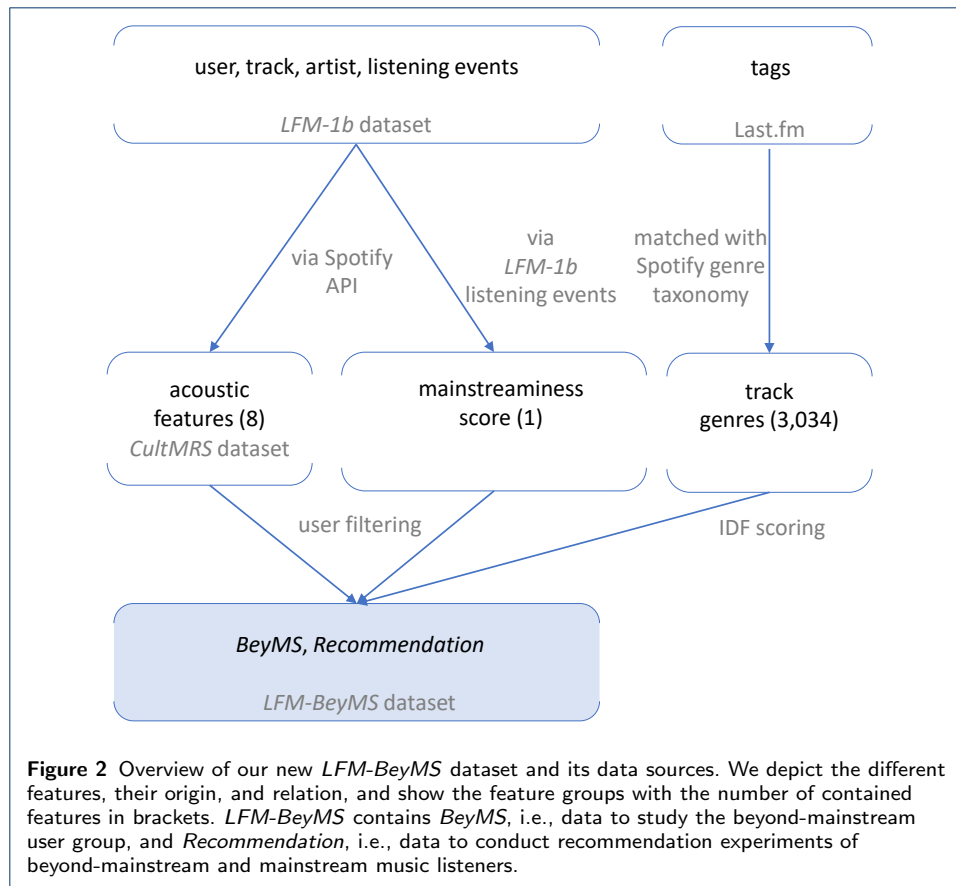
user, track, artist, listening events

LFM-1b dataset

tags

Last.fm

via Spotify API

via LFM-1b listening events

matched with Spotify genre taxonomy

acoustic features (8)
CultMRS dataset

mainstreaminess score (1)

track genres (3,034)

user filtering

IDF scoring

BeyMS, Recommendation

LFM-BeyMS dataset

**Figure 2** Overview of our new LFM-BeyMS dataset and its data sources. We depict the different features, their origin, and relation, and show the feature groups with the number of contained features in brackets. LFM-BeyMS contains BeyMS, i.e., data to study the beyond-mainstream user group, and Recommendation, i.e., data to conduct recommendation experiments of beyond-mainstream and mainstream music listeners.